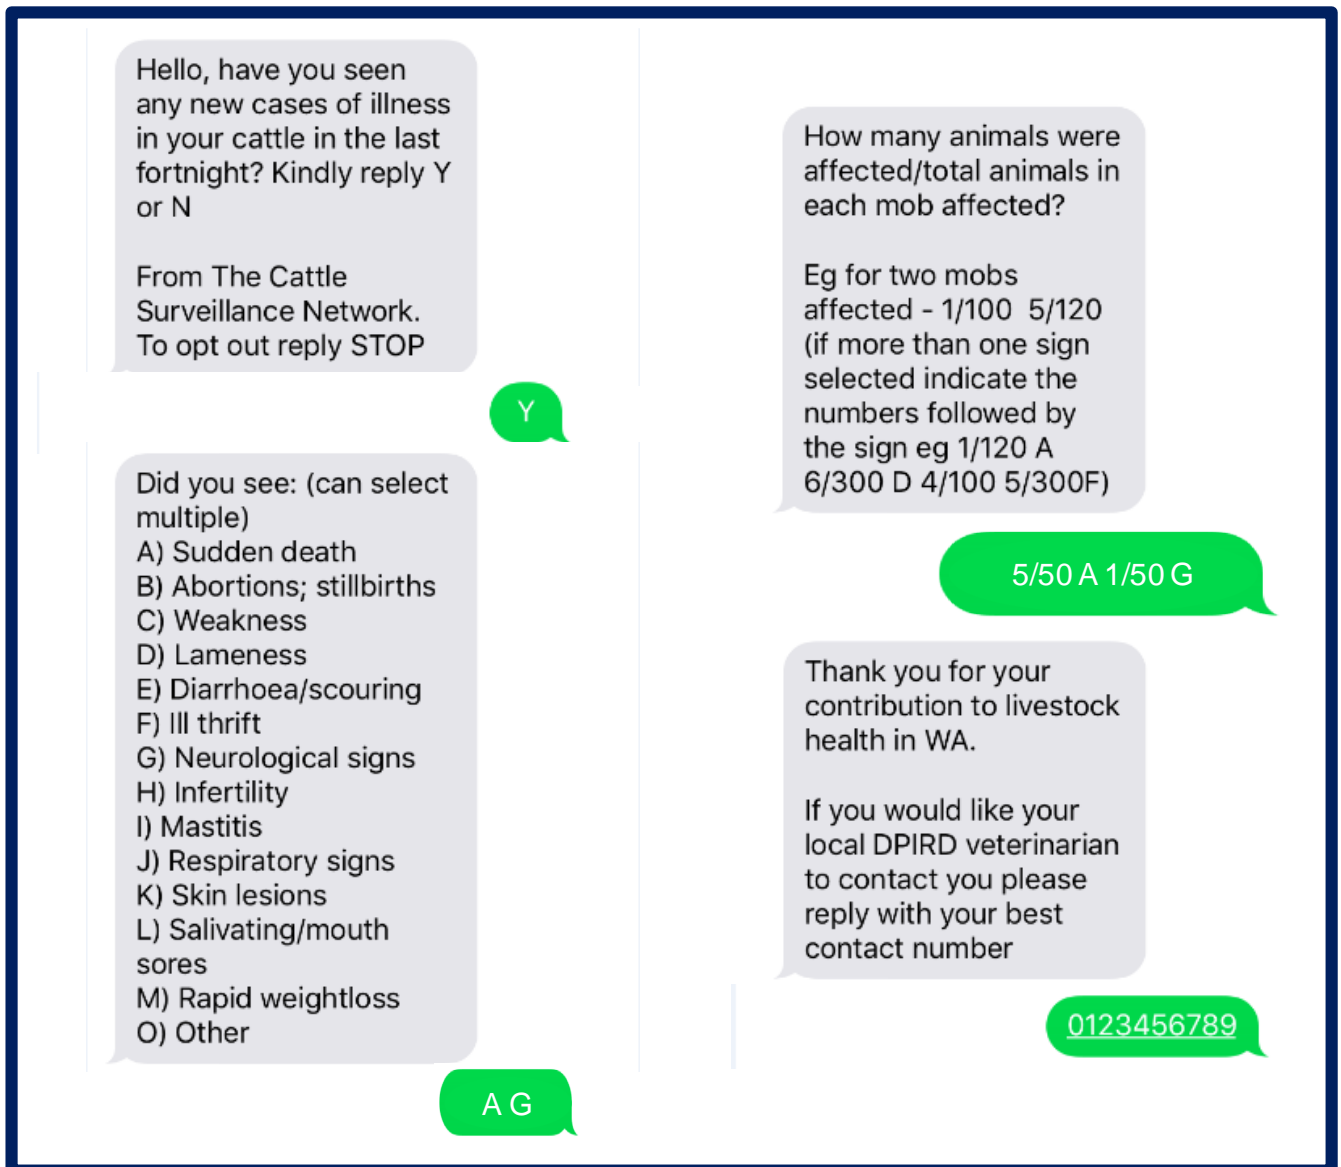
Hello, have you seen any new cases of illness in your cattle in the last fortnight? Kindly reply Y or N

From The Cattle Surveillance Network. To opt out reply STOP

Y

Did you see: (can select multiple)
A) Sudden death
B) Abortions; stillbirths
C) Weakness
D) Lameness
E) Diarrhoea/scouring
F) Ill thrift
G) Neurological signs
H) Infertility
I) Mastitis
J) Respiratory signs
K) Skin lesions
L) Salivating/mouth sores
M) Rapid weightloss
O) Other

A G

How many animals were affected/total animals in each mob affected?

Eg for two mobs affected - 1/100 5/120 (if more than one sign selected indicate the numbers followed by the sign eg 1/120 A 6/300 D 4/100 5/300F)

5/50 A 1/50 G

Thank you for your contribution to livestock health in WA.

If you would like your local DPIRD veterinarian to contact you please reply with your best contact number

0123456789